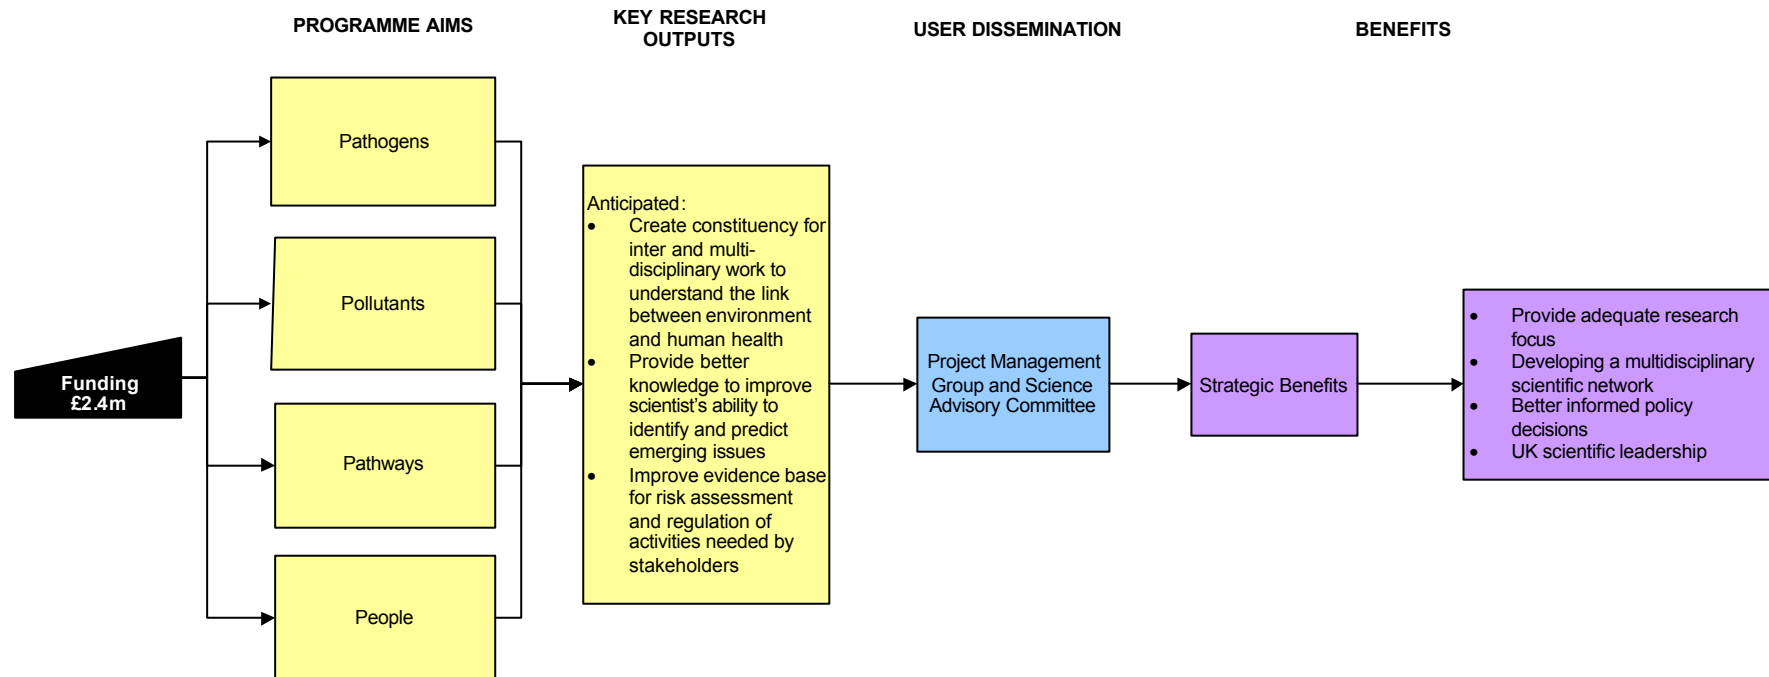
PROGRAMME AIMS

KEY RESEARCH OUTPUTS

USER DISSEMINATION

BENEFITS

Funding £2.4m

Pathogens

Pollutants

Pathways

People

Anticipated:
- Create constituency for inter and multi-disciplinary work to understand the link between environment and human health
- Provide better knowledge to improve scientist's ability to identify and predict emerging issues
- Improve evidence base for risk assessment and regulation of activities needed by stakeholders

Project Management Group and Science Advisory Committee

Strategic Benefits

- Provide adequate research focus
- Developing a multidisciplinary scientific network
- Better informed policy decisions
- UK scientific leadership